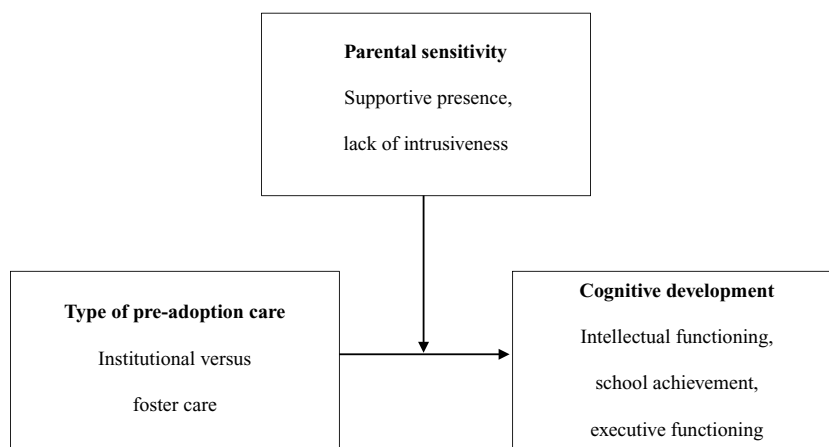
Parental sensitivity
Supportive presence,
lack of intrusiveness

Type of pre-adoption care
Institutional versus
foster care

Cognitive development
Intellectual functioning,
school achievement,
executive functioning